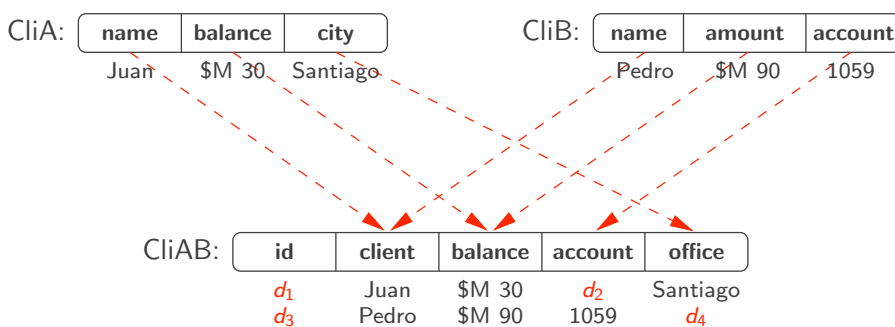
CliA:

| name | balance | city |
|---|---|---|
| Juan | \$M 30 | Santiago |

CliB:

| name | amount | account |
|---|---|---|
| Pedro | \$M 90 | 1059 |

CliAB:

| id | client | balance | account | office |
|---|---|---|---|---|
| $d_1$ | Juan | \$M 30 | $d_2$ | Santiago |
| $d_3$ | Pedro | \$M 90 | 1059 | $d_4$ |